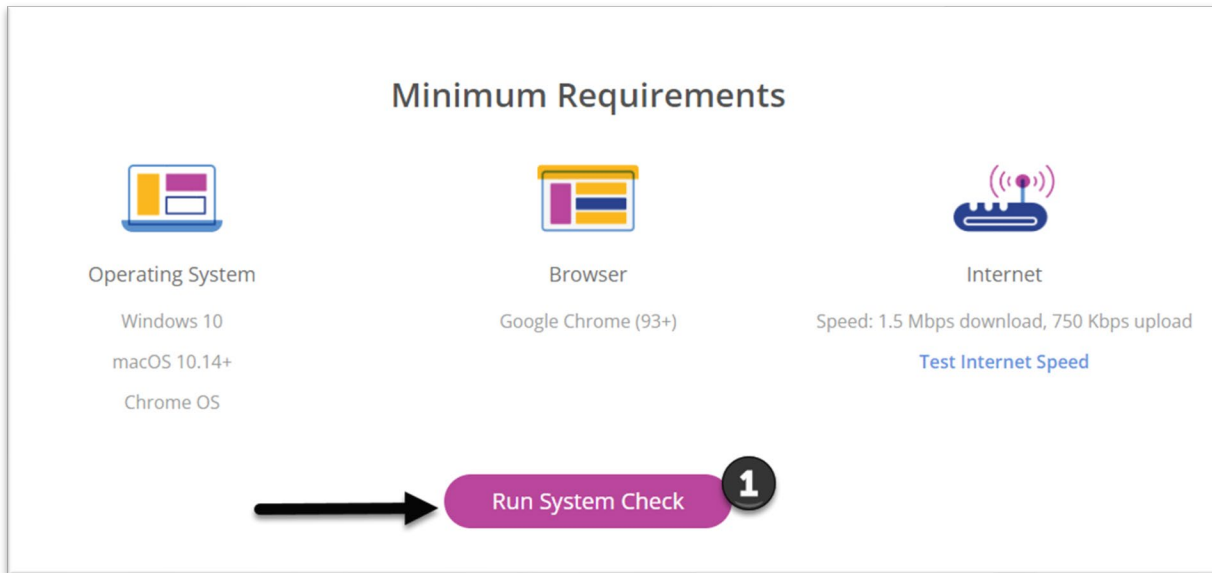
Minimum Requirements

Operating System

Windows 10

macOS 10.14+

Chrome OS

Browser

Google Chrome (93+)

Internet

Speed: 1.5 Mbps download, 750 Kbps upload

Test Internet Speed

Run System Check

1